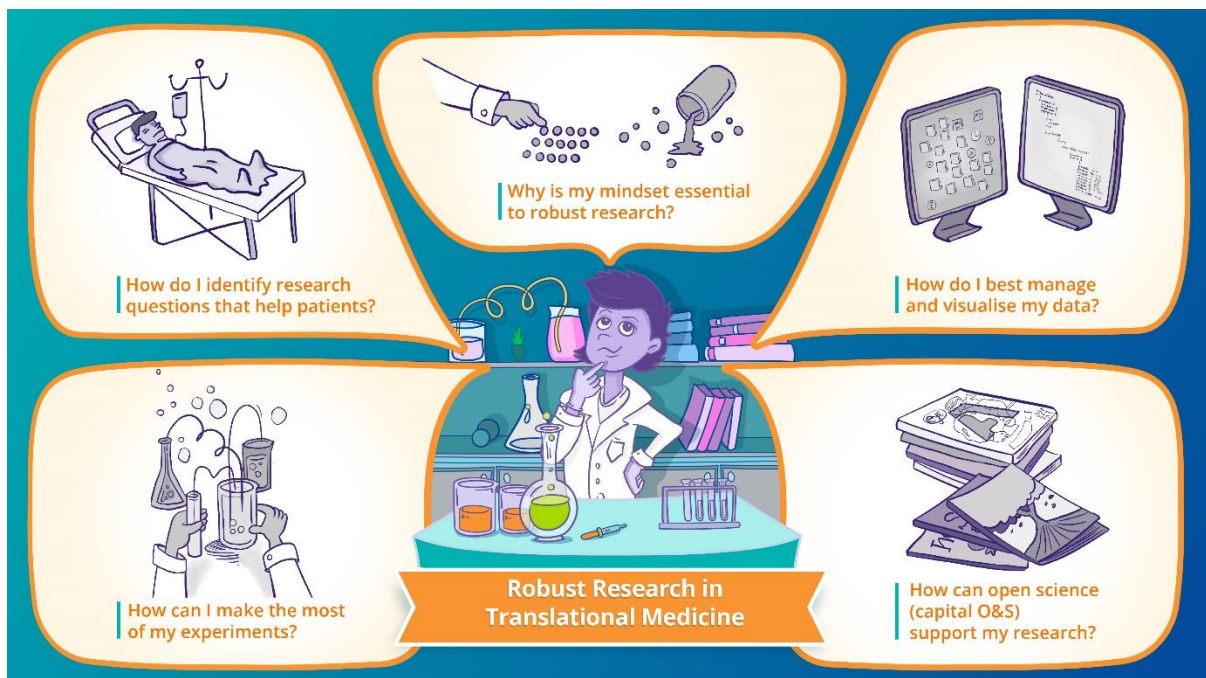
How do I identify research questions that help patients?

Why is my mindset essential to robust research?

How do I best manage and visualise my data?

How can I make the most of my experiments?

Robust Research in Translational Medicine

How can open science (capital O&S) support my research?